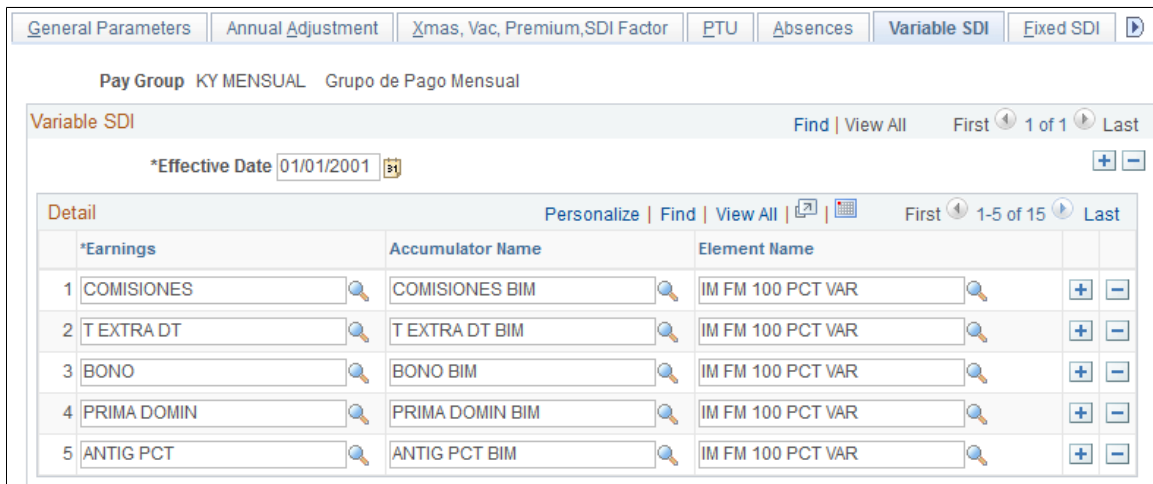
General Parameters | Annual Adjustment | Xmas, Vac, Premium,SDI Factor | PTU | Absences | Variable SDI | Fixed SDI

Pay Group KY MENSUAL Grupo de Pago Mensual

Variable SDI

Find | View All First 1 of 1 Last

*Effective Date 01/01/2001

Detail

Personalize | Find | View All | First 1-5 of 15 Last

| | *Earnings | Accumulator Name | Element Name |
|---|---|---|---|
| 1 | COMISIONES | COMISIONES BIM | IM FM 100 PCT VAR |
| 2 | T EXTRA DT | T EXTRA DT BIM | IM FM 100 PCT VAR |
| 3 | BONO | BONO BIM | IM FM 100 PCT VAR |
| 4 | PRIMA DOMIN | PRIMA DOMIN BIM | IM FM 100 PCT VAR |
| 5 | ANTIG PCT | ANTIG PCT BIM | IM FM 100 PCT VAR |